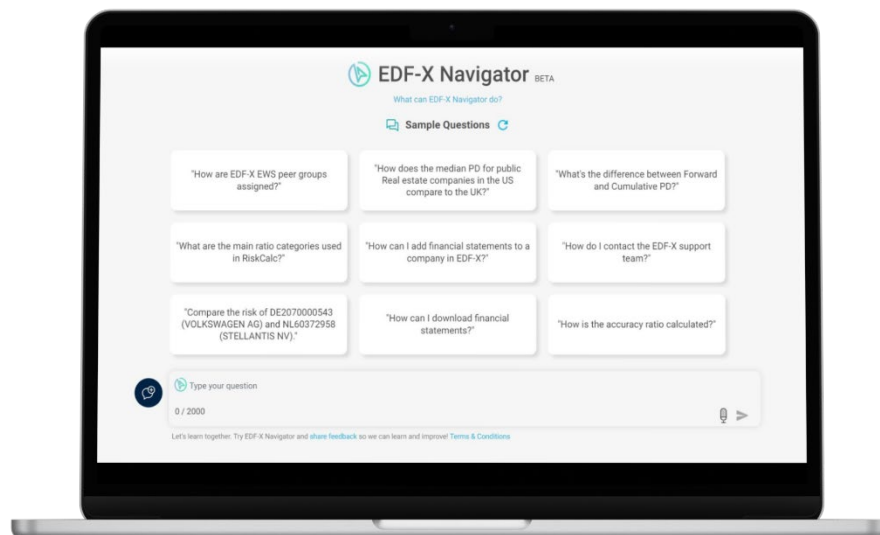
EDF-X Navigator BETA

What can EDF-X Navigator do?

Sample Questions

"How are EDF-X EWS peer groups assigned?"

"How does the median PD for public Real estate companies in the US compare to the UK?"

"What's the difference between Forward and Cumulative PD?"

"What are the main ratio categories used in RiskCalc?"

"How can I add financial statements to a company in EDF-X?"

"How do I contact the EDF-X support team?"

"Compare the risk of DE2070000543 (VOLKSWAGEN AG) and NL60372958 (STELLANTIS NV)."

"How can I download financial statements?"

"How is the accuracy ratio calculated?"

Type your question

0 / 2000

Let's learn together. Try EDF-X Navigator and share feedback so we can learn and improve! Terms & Conditions